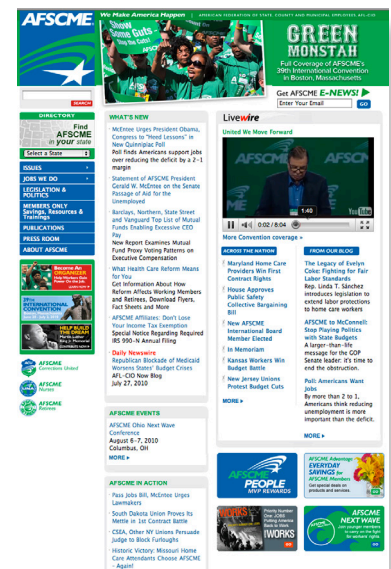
AFSCME

We Make America Happen | AMERICAN FEDERATION OF STATE, COUNTY AND MUNICIPAL EMPLOYEES AFL-CIO

GREEN MONSTAH
Full Coverage of AFSCME's 39th International Convention in Boston, Massachusetts

SEARCH

Get AFSCME E-NEWS!
Enter Your Email GO

DIRECTORY
Find AFSCME in your state
Select a State GO

ISSUES
JOBS WE DO
LEGISLATION & POLITICS
MEMBERS ONLY Savings, Resources & Trainings
PUBLICATIONS
PRESS ROOM
ABOUT AFSCME

Become An ORGANIZER
39th INTERNATIONAL CONVENTION
HELP BUILD THE DREAM

AFSCME Corrections United
AFSCME Nurses
AFSCME Retirees

WHAT'S NEW
McEntee Urges President Obama, Congress to "Heed Lessons" in New Quinnipiac Poll
Poll finds Americans support jobs over reducing the deficit by a 2-1 margin
Statement of AFSCME President Gerald W. McEntee on the Senate Passage of Aid for the Unemployed
Barclays, Northern, State Street and Vanguard Top List of Mutual Funds Enabling Excessive CEO Pay
New Report Examines Mutual Fund Proxy Voting Patterns on Executive Compensation
What Health Care Reform Means for You
Get Information About How Reform Affects Working Members and Retirees, Download Flyers, Fact Sheets and More
AFSCME Affiliates: Don't Lose Your Income Tax Exemption
Special Notice Regarding Required IRS 990-N Annual Filing
Daily Newswire
Republican Blockade of Medicaid Worsens States' Budget Crises
AFL-CIO Now Blog
July 27, 2010

AFSCME EVENTS
AFSCME Ohio Next Wave Conference
August 6-7, 2010
Columbus, OH
MORE

AFSCME IN ACTION
Pass Jobs Bill, McEntee Urges Lawmakers
South Dakota Union Proves Its Mettle in 1st Contract Battle
CSEA, Other NY Unions Persuade Judge to Block Furloughs
Historic Victory: Missouri Home Care Attendants Choose AFSCME - Again!

Livewire
United We Move Forward
1:40
0:02 / 8:04
More Convention coverage

ACROSS THE NATION
Maryland Home Care Providers Win First Contract Rights
House Approves Public Safety Collective Bargaining Bill
New AFSCME International Board Member Elected
In Memoriam
Kansas Workers Win Budget Battle
New Jersey Unions Protest Budget Cuts
MORE

FROM OUR BLOG
The Legacy of Evelyn Coke: Fighting for Fair Labor Standards
Rep. Linda T. Sánchez introduces legislation to extend labor protections to home care workers
AFSCME to McConnell: Stop Playing Politics with State Budgets
A larger-than-life message for the GOP Senate leader: it's time to end the obstruction.
Poll: Americans Want Jobs
By more than 2 to 1, Americans think reducing unemployment is more important than the deficit.
MORE

AFSCME Advantage EVERYDAY SAVINGS for AFSCME Members
AFSCME PEOPLE MVP REWARDS
MEMORIES
Priority Number One: JOBS
WORKS
AFSCME NEXT WAVE